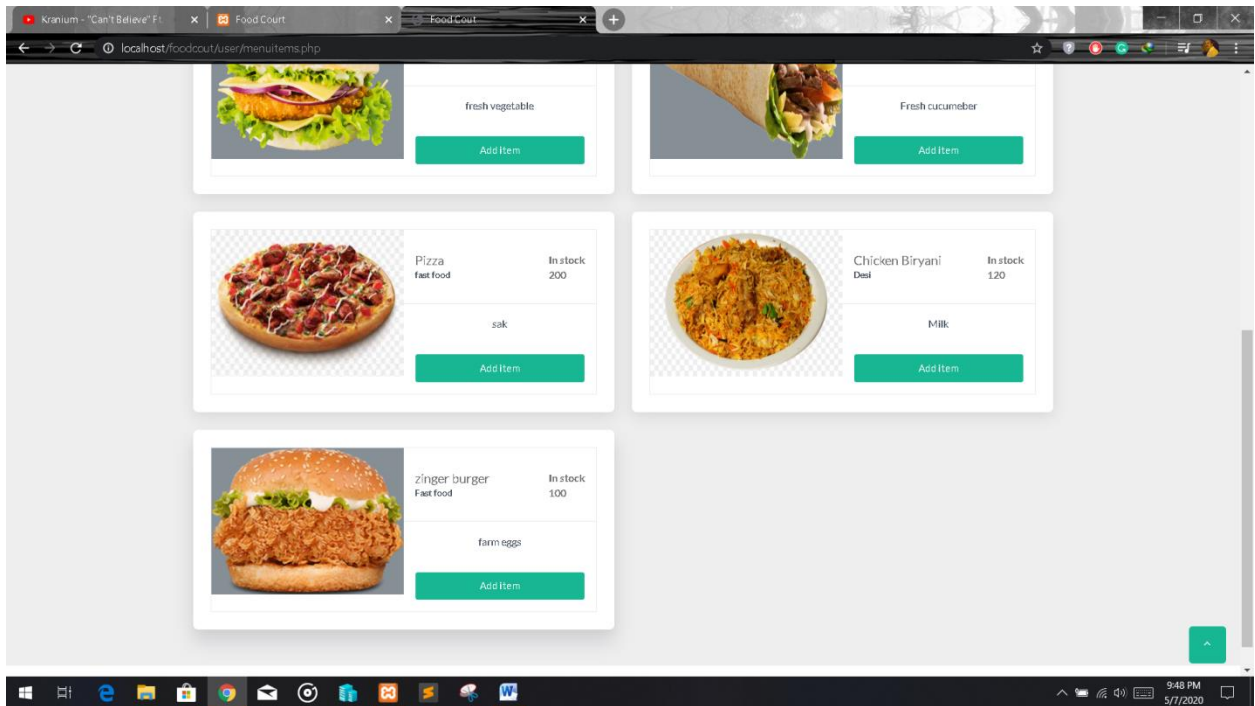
Kranium - "Can't Believe" Ft. ×
Food Court ×
Food Cout ×

localhost/foodcout/user/menuitems.php

fresh vegetable

Add Item

Fresh cucumeber

Add Item

Pizza
fast food
In stock
200

sak

Add Item

Chicken Biryani
Desi
In stock
120

Milk

Add Item

zinger burger
Fast food
In stock
100

farm eggs

Add Item

9:48 PM
5/7/2020